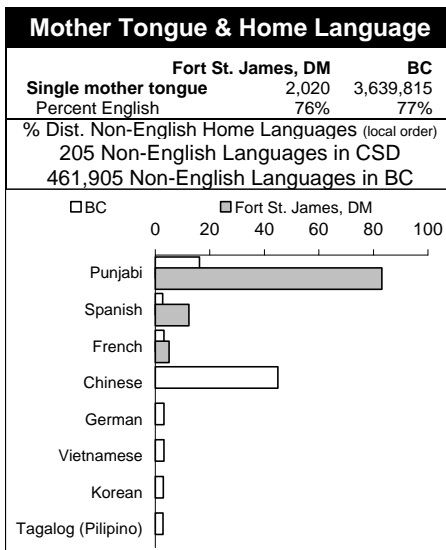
Mother Tongue & Home Language

| | Fort St. James, DM | BC |
|---|---|---|
| Single mother tongue | 2,020 | 3,639,815 |
| Percent English | 76% | 77% |

% Dist. Non-English Home Languages (local order)
205 Non-English Languages in CSD
461,905 Non-English Languages in BC

□BC ■Fort St. James, DM

0 20 40 60 80 100

Punjabi
Spanish
French
Chinese
German
Vietnamese
Korean
Tagalog (Pilipino)